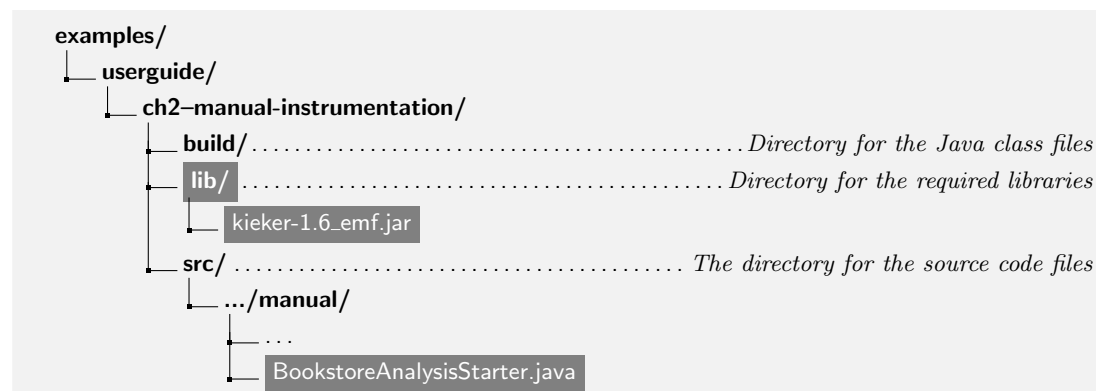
examples/
userguide/
ch2–manual-instrumentation/
build/ . . . . . . . . . . . . . . . . . . . . . . . . . . . . . . . . . . . . Directory for the Java class files
lib/ . . . . . . . . . . . . . . . . . . . . . . . . . . . . . . . . . . . . Directory for the required libraries
kieker-1.6_emf.jar
src/ . . . . . . . . . . . . . . . . . . . . . . . . . . . . . . . . . . The directory for the source code files
.../manual/
. . .
BookstoreAnalysisStarter.java